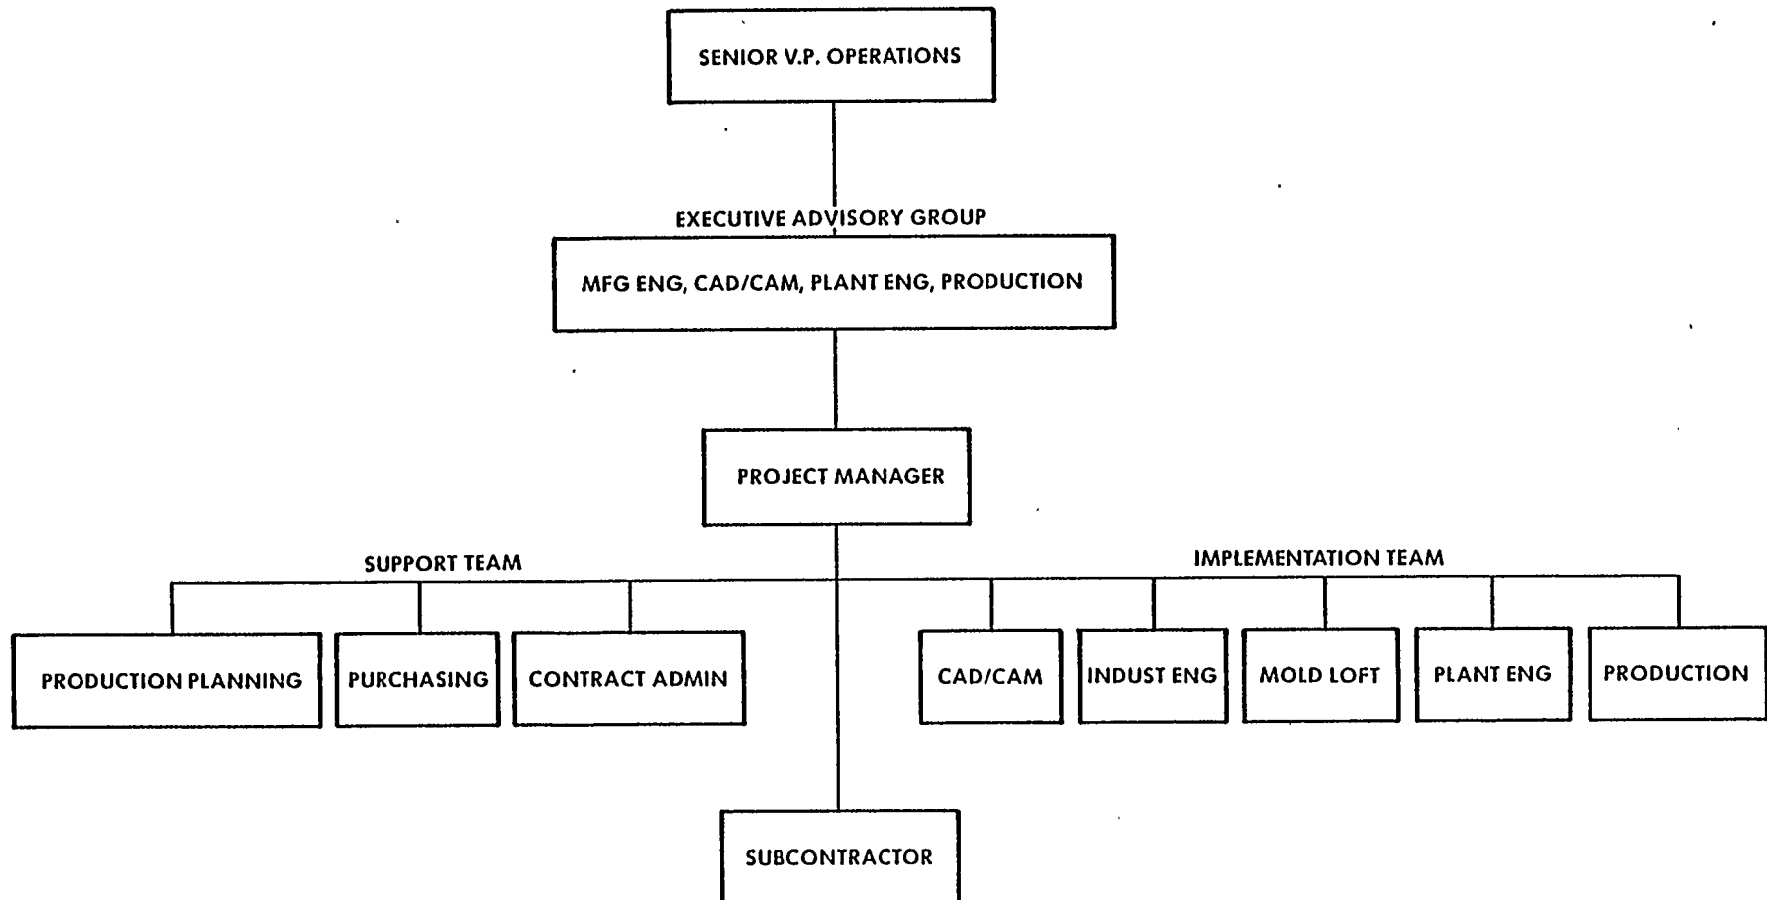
SENIOR V.P. OPERATIONS

EXECUTIVE ADVISORY GROUP

MFG ENG, CAD/CAM, PLANT ENG, PRODUCTION

PROJECT MANAGER

SUPPORT TEAM

PRODUCTION PLANNING

PURCHASING

CONTRACT ADMIN

IMPLEMENTATION TEAM

CAD/CAM

INDUST ENG

MOLD LOFT

PLANT ENG

PRODUCTION

SUBCONTRACTOR